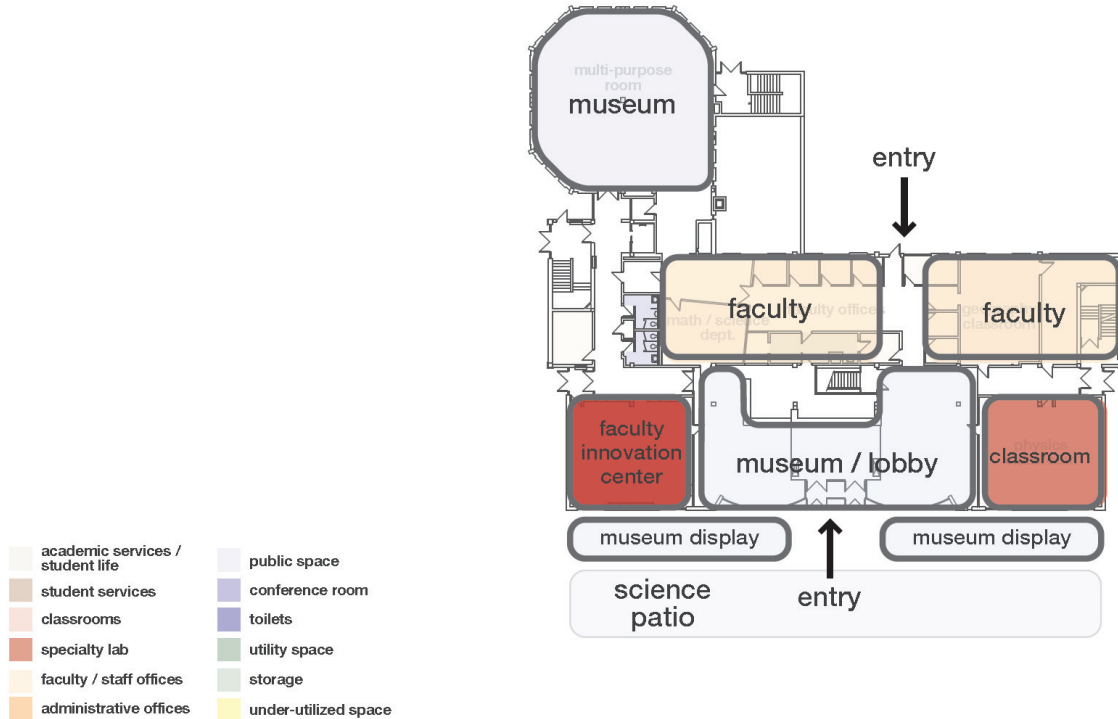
multi-purpose room
museum

entry

faculty
math / science dept.
faculty offices

faculty
general classroom

faculty innovation center

museum / lobby

physics
classroom

museum display

museum display

science patio

entry

academic services / student life
student services
classrooms
specialty lab
faculty / staff offices
administrative offices

public space
conference room
toilets
utility space
storage
under-utilized space